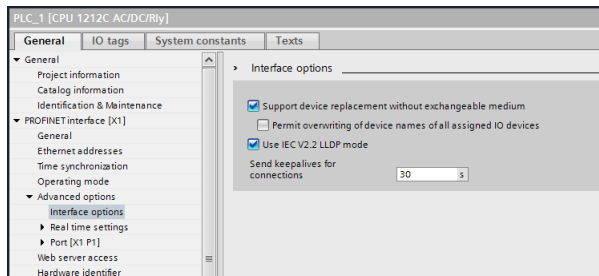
PLC_1 [CPU 1212C AC/DC/Rly]

General | IO tags | System constants | Texts

General
Project information
Catalog information
Identification & Maintenance
PROFINET interface [X1]
General
Ethernet addresses
Time synchronization
Operating mode
Advanced options
Interface options
Real time settings
Port [X1 P1]
Web server access
Hardware identifier

Interface options

Support device replacement without exchangeable medium
Permit overwriting of device names of all assigned IO devices
Use IEC V2.2 LLDP mode
Send keepalives for connections 30 s